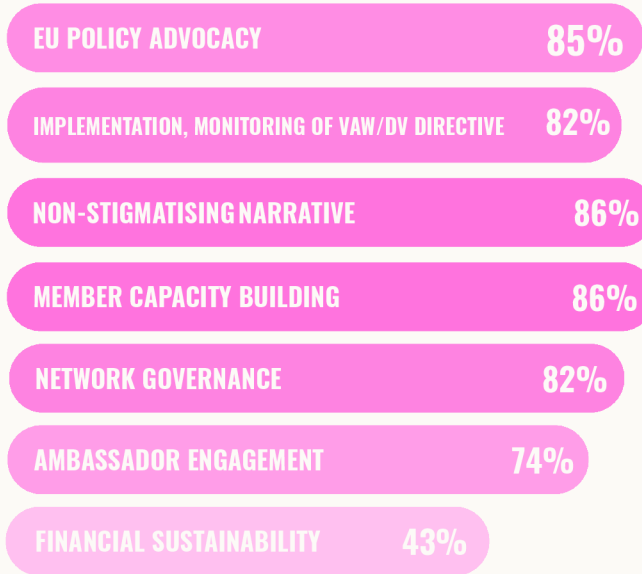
EU POLICY ADVOCACY 85%

IMPLEMENTATION, MONITORING OF VAW/DV DIRECTIVE 82%

NON-STIGMATISING NARRATIVE 86%

MEMBER CAPACITY BUILDING 86%

NETWORK GOVERNANCE 82%

AMBASSADOR ENGAGEMENT 74%

FINANCIAL SUSTAINABILITY 43%